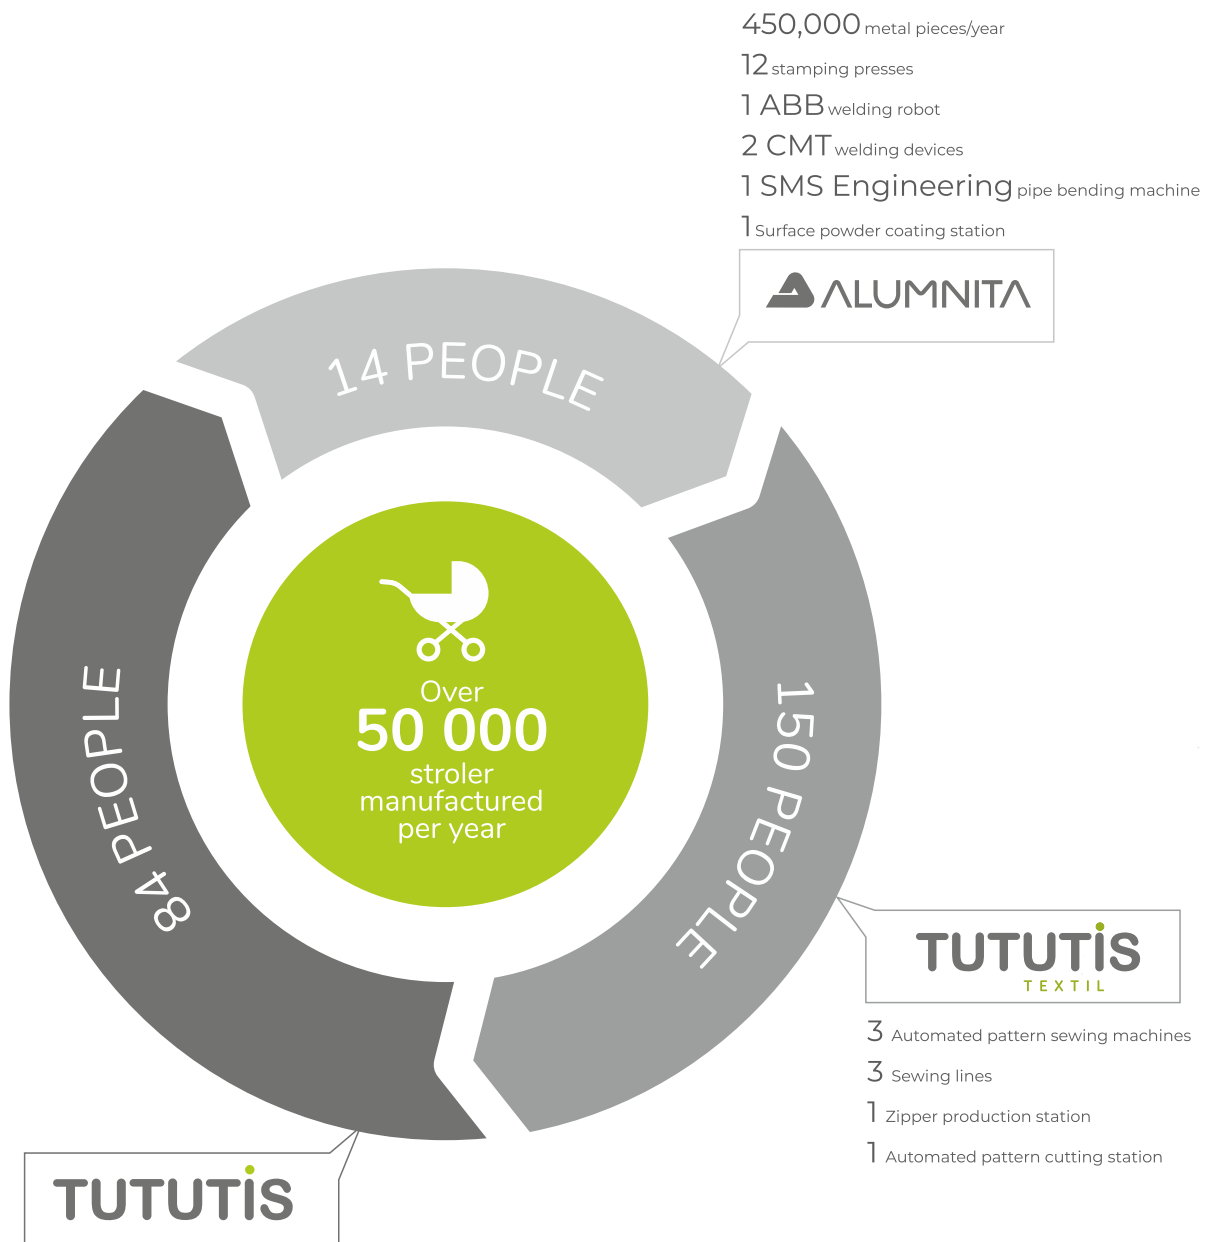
450,000 metal pieces/year
12 stamping presses
1 ABB welding robot
2 CMT welding devices
1 SMS Engineering pipe bending machine
1 Surface powder coating station

ALUMNITA

14 PEOPLE

84 PEOPLE

150 PEOPLE

Over
50 000
stroler manufactured per year

TUTUTIS
TEXTIL

3 Automated pattern sewing machines
3 Sewing lines
1 Zipper production station
1 Automated pattern cutting station

TUTUTIS